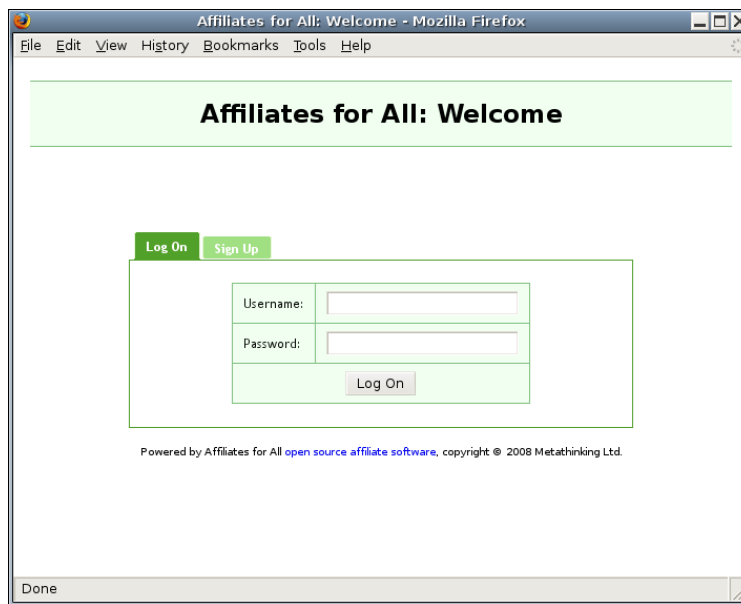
Affiliates for All: Welcome - Mozilla Firefox

File Edit View History Bookmarks Tools Help

Affiliates for All: Welcome

Log On Sign Up

| Username: | |
|---|---|
| Password: | |
| Log On | |

Powered by Affiliates for All open source affiliate software, copyright © 2008 Metathinking Ltd.

Done